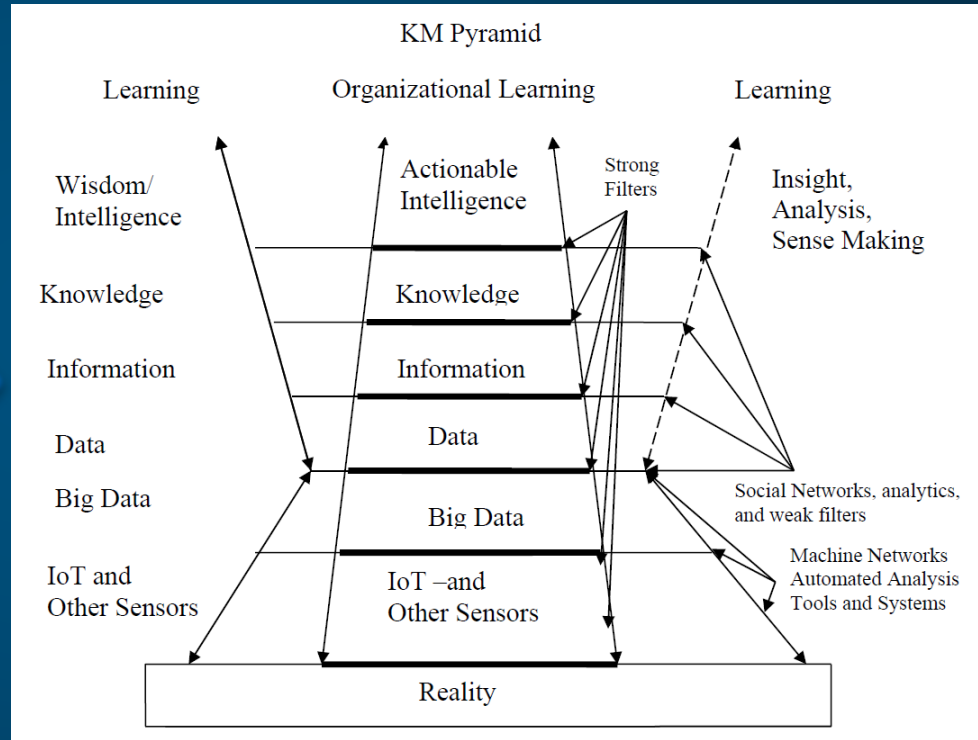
KM Pyramid

Learning

Organizational Learning

Learning

Wisdom/ Intelligence

Actionable Intelligence

Strong Filters

Insight, Analysis, Sense Making

Knowledge

Knowledge

Information

Information

Data

Data

Big Data

Big Data

Social Networks, analytics, and weak filters

IoT and Other Sensors

IoT –and Other Sensors

Machine Networks Automated Analysis Tools and Systems

Reality